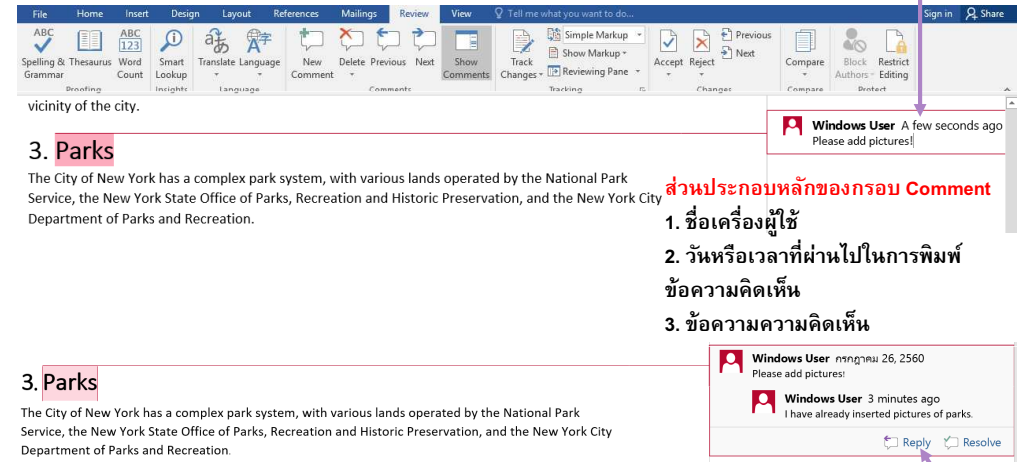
File Home Insert Design Layout References Mailings Review View Tell me what you want to do... Sign in Share

Spelling & Grammar Thesaurus Word Count Smart Lookup Translate Language New Comment Delete Previous Next Show Comments Track Changes Simple Markup Show Markup Reviewing Pane Accept Reject Previous Next Compare Block Authors Restrict Editing

Proofing Insights Language Comments Tracking Changes Compare Protect

vicinity of the city.

3. Parks

The City of New York has a complex park system, with various lands operated by the National Park Service, the New York State Office of Parks, Recreation and Historic Preservation, and the New York City Department of Parks and Recreation.

Windows User A few seconds ago
Please add pictures!

ส่วนประกอบหลักของกรอบ Comment
1. ชื่อเครื่องผู้ใช้
2. วันหรือเวลาที่ผ่านไปในการพิมพ์ข้อความคิดเห็น
3. ข้อความความคิดเห็น

3. Parks

The City of New York has a complex park system, with various lands operated by the National Park Service, the New York State Office of Parks, Recreation and Historic Preservation, and the New York City Department of Parks and Recreation.

Windows User กรกฎาคม 26, 2560
Please add pictures!

Windows User 3 minutes ago
I have already inserted pictures of parks.

Reply Resolve